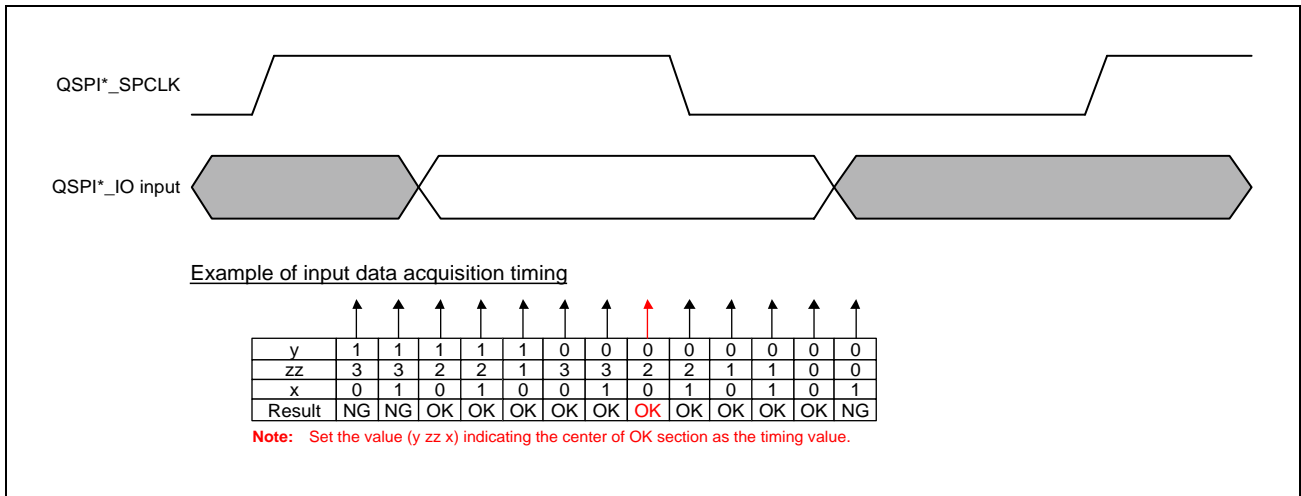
QSPI*_SPCLK

QSPI*_IO input

Example of input data acquisition timing

| y | 1 | 1 | 1 | 1 | 1 | 0 | 0 | 0 | 0 | 0 | 0 | 0 | 0 |
|---|---|---|---|---|---|---|---|---|---|---|---|---|---|
| zz | 3 | 3 | 2 | 2 | 1 | 3 | 3 | 2 | 2 | 1 | 1 | 0 | 0 |
| x | 0 | 1 | 0 | 1 | 0 | 0 | 1 | 0 | 1 | 0 | 1 | 0 | 1 |
| Result | NG | NG | OK | OK | OK | OK | OK | OK | OK | OK | OK | OK | NG |

Note: Set the value (y zz x) indicating the center of OK section as the timing value.